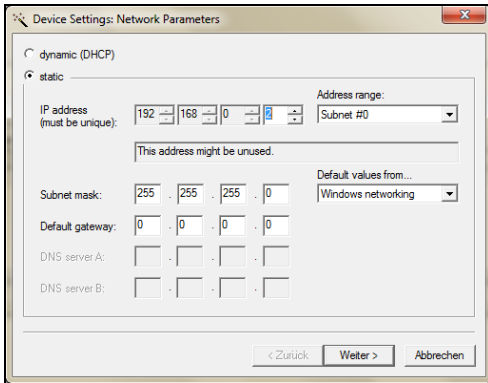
Device Settings: Network Parameters

dynamic (DHCP)

static

IP address (must be unique): 192 . 168 . 0 . 2

Address range:

Subnet #0

This address might be unused.

Default values from...

Windows networking

Subnet mask: 255 . 255 . 255 . 0

Default gateway: 0 . 0 . 0 . 0

DNS server A:

DNS server B:

< Zurück

Weiter >

Abbrechen